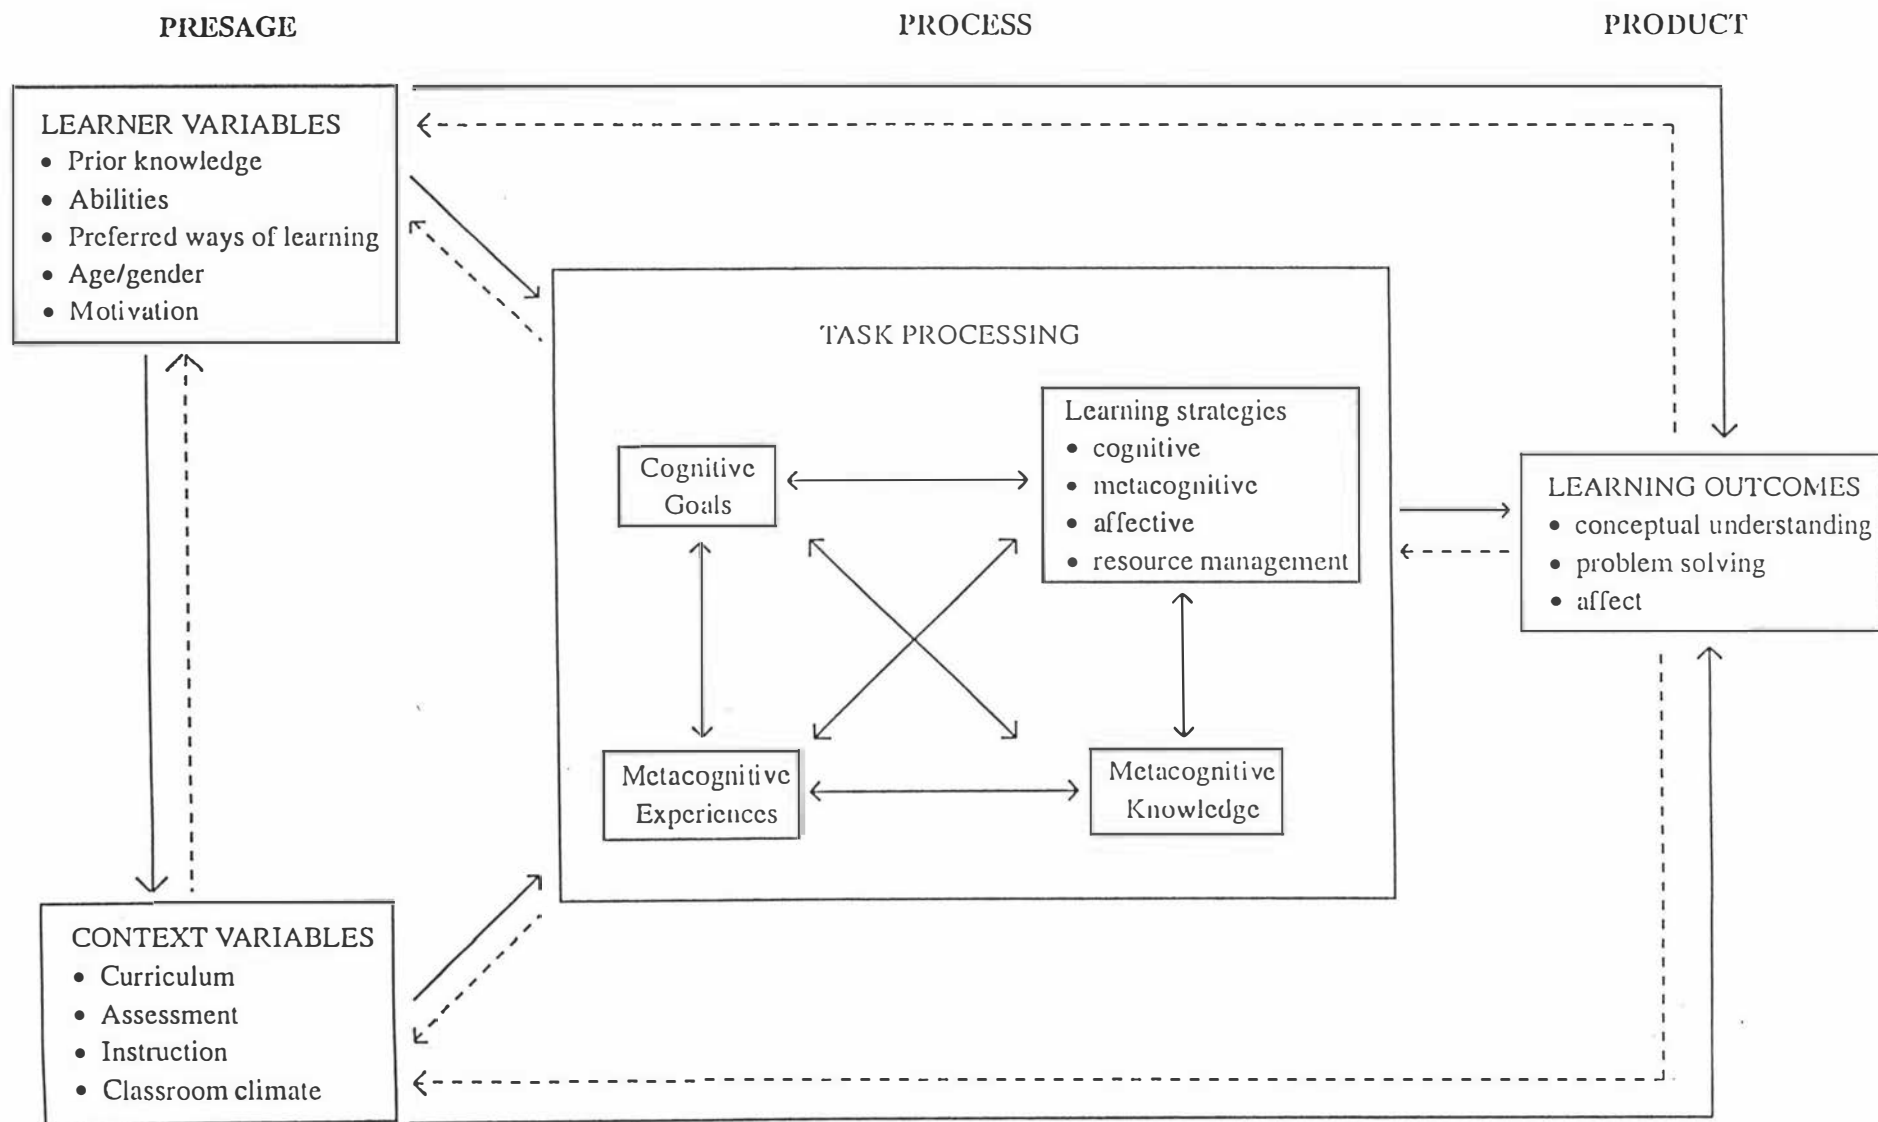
PRESAGE

PROCESS

PRODUCT

LEARNER VARIABLES
• Prior knowledge
• Abilities
• Preferred ways of learning
• Age/gender
• Motivation

TASK PROCESSING

Cognitive Goals

Learning strategies
• cognitive
• metacognitive
• affective
• resource management

Metacognitive Experiences

Metacognitive Knowledge

LEARNING OUTCOMES
• conceptual understanding
• problem solving
• affect

CONTEXT VARIABLES
• Curriculum
• Assessment
• Instruction
• Classroom climate